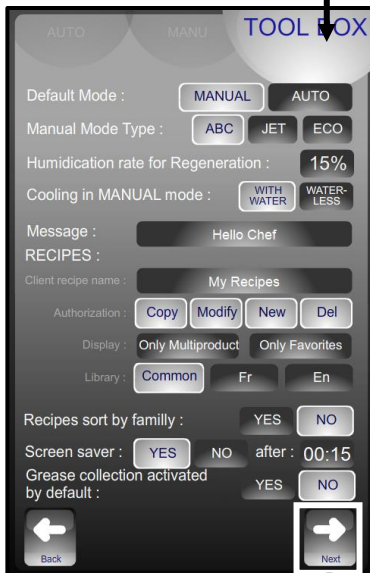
AUTO MANU TOOL BOX

Default Mode : MANUAL AUTO

Manual Mode Type : ABC JET ECO

Humidication rate for Regeneration : 15%

Cooling in MANUAL mode : WITH WATER WATER-LESS

Message : Hello Chef

RECIPES :

Client recipe name : My Recipes

Authorization : Copy Modify New Del

Display : Only Multiproduct Only Favorites

Library : Common Fr En

Recipes sort by familly : YES NO

Screen saver : YES NO after : 00:15

Grease collection activated by default : YES NO

Back

Next